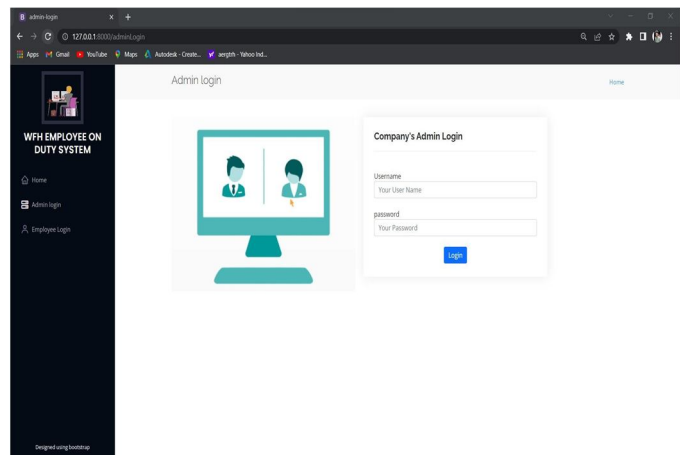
admin-login

127.0.0.1:8000/adminLogin

Apps Gmail YouTube Maps Autodesk - Create... aergtrh - Yahoo Ind...

WFH EMPLOYEE ON DUTY SYSTEM

Home

Admin login

Employee Login

Designed using bootstrap

Admin login

Home

Company's Admin Login

Username

Your User Name

password

Your Password

Login